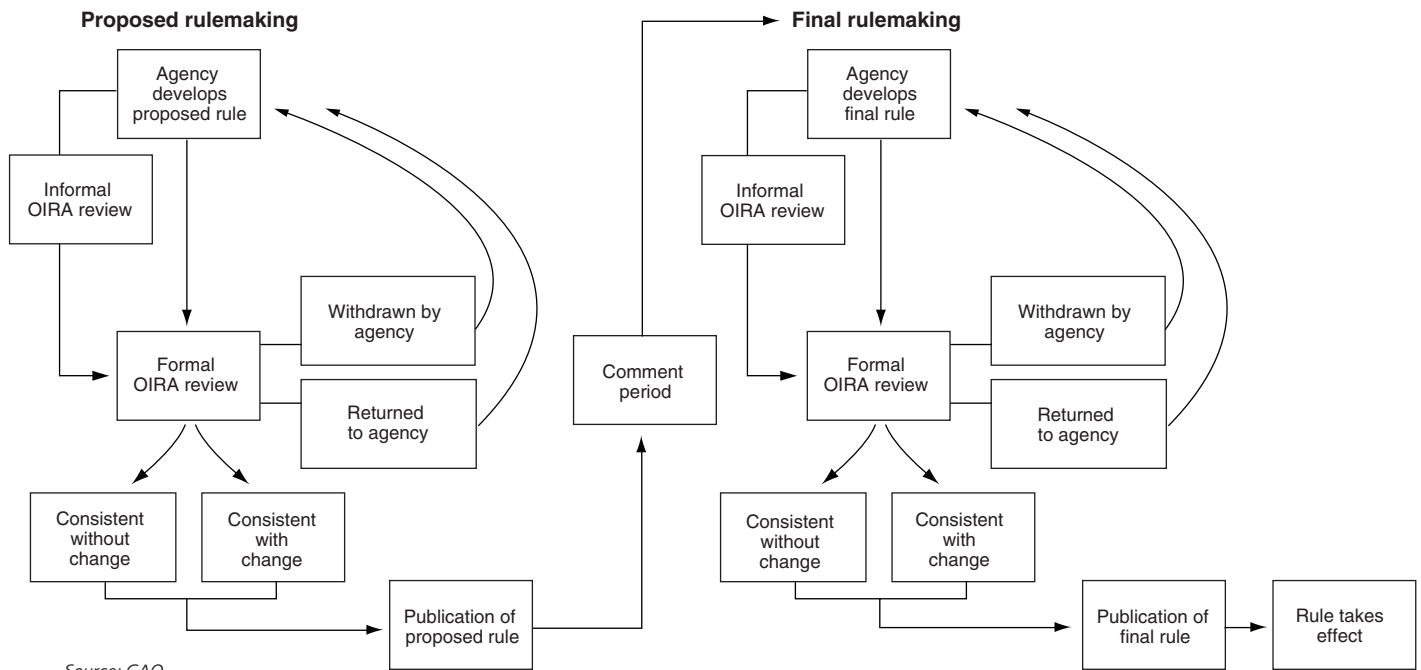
Proposed rulemaking

Agency develops proposed rule

Informal OIRA review

Formal OIRA review

Withdrawn by agency

Returned to agency

Consistent without change

Consistent with change

Publication of proposed rule

Comment period

Final rulemaking

Agency develops final rule

Informal OIRA review

Formal OIRA review

Withdrawn by agency

Returned to agency

Consistent without change

Consistent with change

Publication of final rule

Rule takes effect

Source: GAO